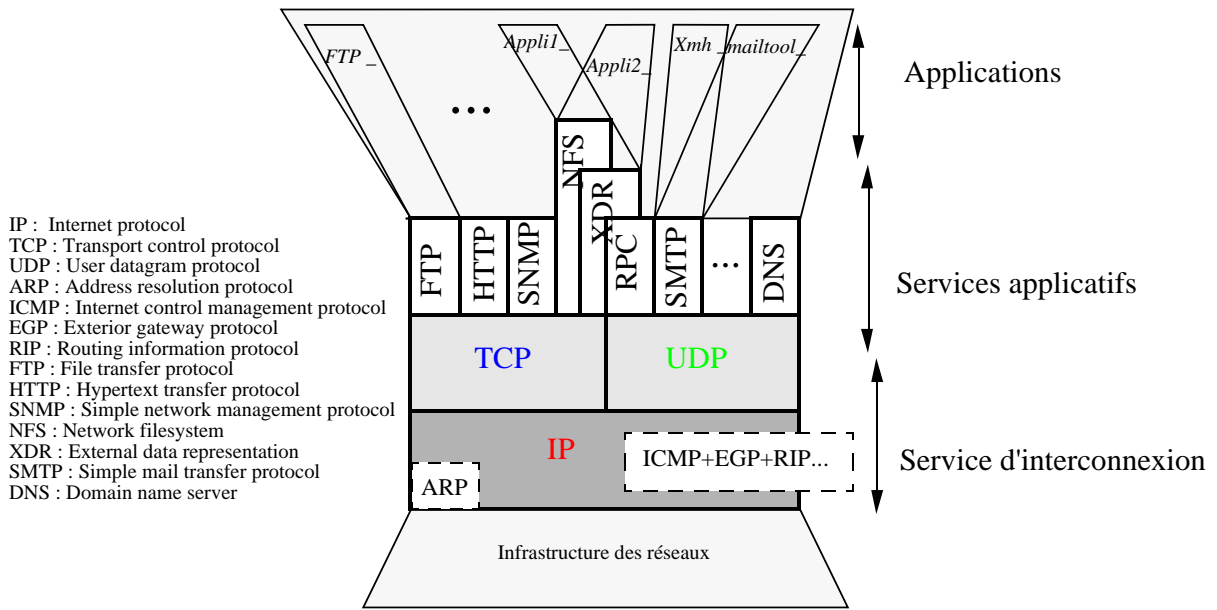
FTP _

...

Appli1_

Appli2_

Xmh _mailtool_

Applications

NFS

XDR

IP : Internet protocol
TCP : Transport control protocol
UDP : User datagram protocol
ARP : Address resolution protocol
ICMP : Internet control management protocol
EGP : Exterior gateway protocol
RIP : Routing information protocol
FTP : File transfer protocol
HTTP : Hypertext transfer protocol
SNMP : Simple network management protocol
NFS : Network filesystem
XDR : External data representation
SMTP : Simple mail transfer protocol
DNS : Domain name server

FTP

HTTP

SNMP

RPC

SMTP

...

DNS

Services applicatifs

TCP

UDP

IP

ICMP+EGP+RIP...

ARP

Service d'interconnexion

Infrastructure des réseaux